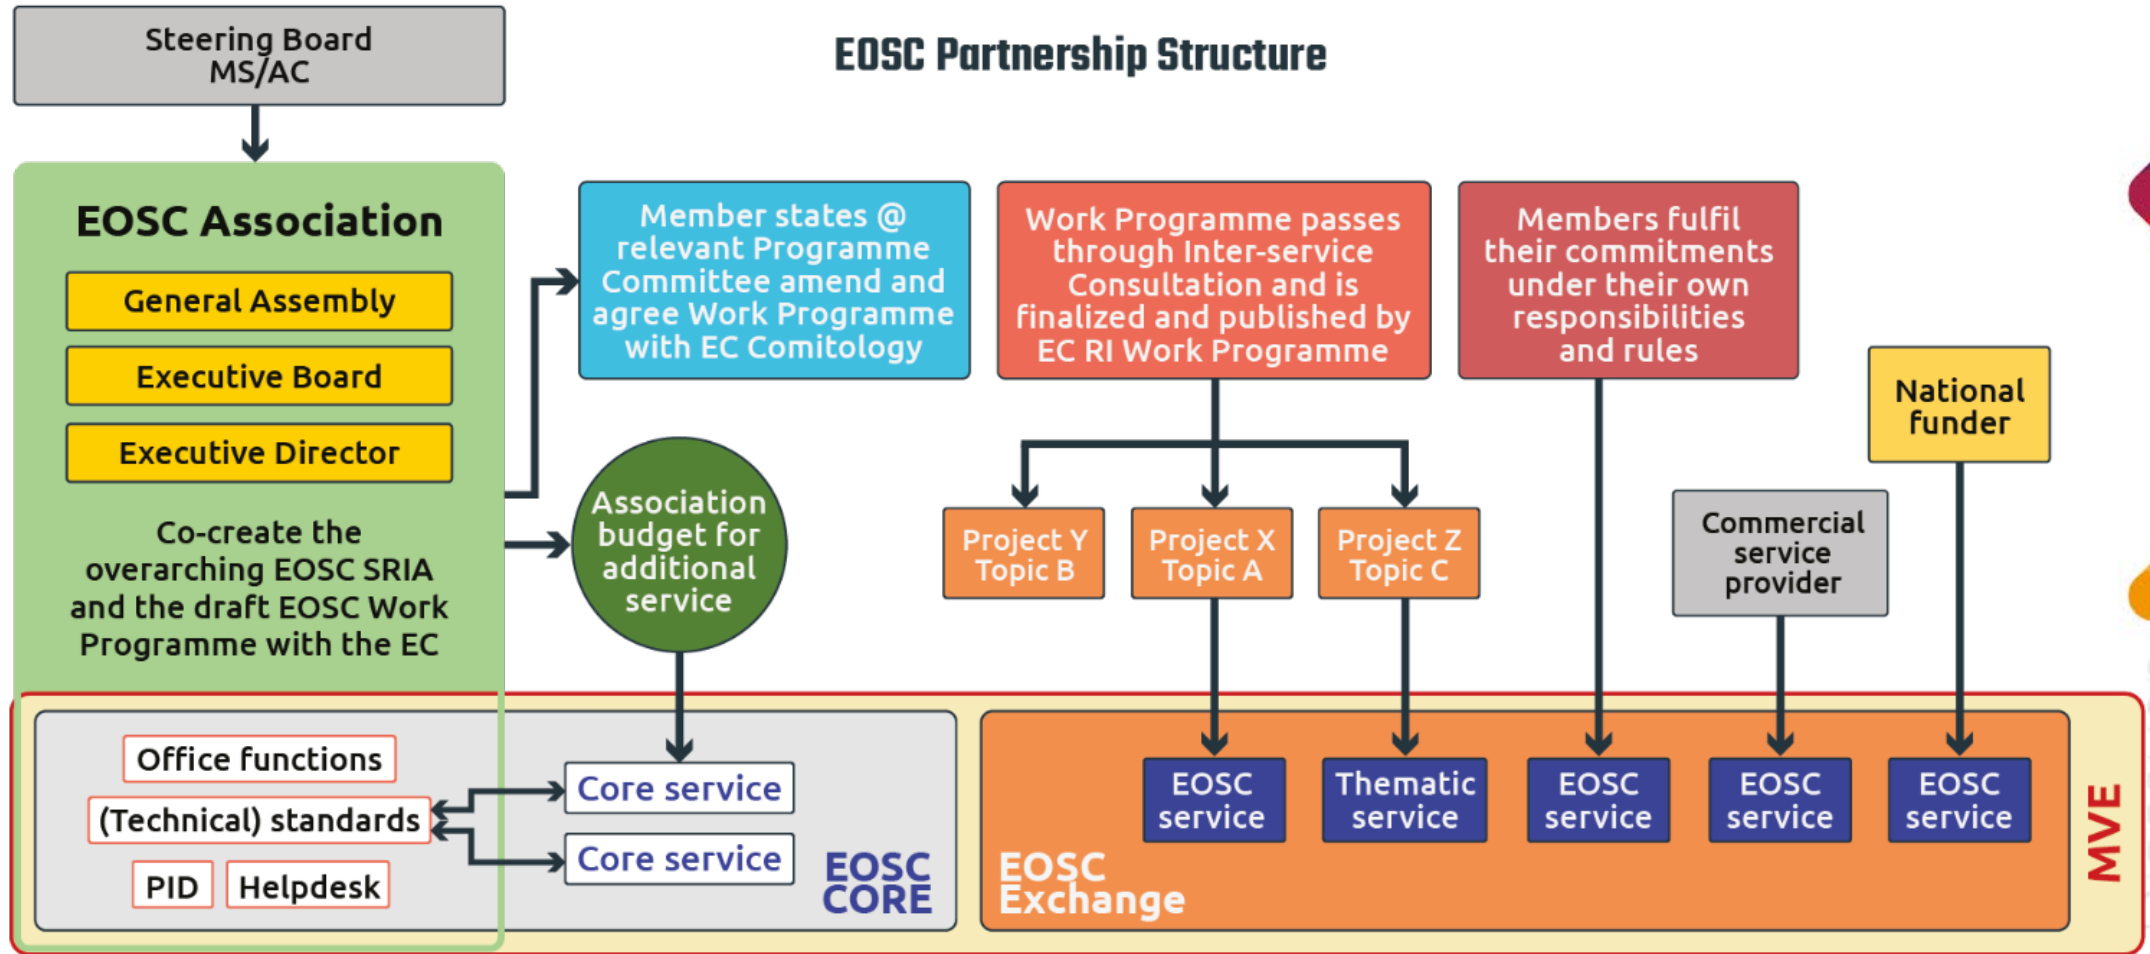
Steering Board MS/AC

EOSC Partnership Structure

EOSC Association

General Assembly

Executive Board

Executive Director

Co-create the overarching EOSC SRIA and the draft EOSC Work Programme with the EC

Member states @ relevant Programme Committee amend and agree Work Programme with EC Comitology

Work Programme passes through Inter-service Consultation and is finalized and published by EC RI Work Programme

Members fulfil their commitments under their own responsibilities and rules

National funder

Association budget for additional service

Project Y Topic B

Project X Topic A

Project Z Topic C

Commercial service provider

Office functions

(Technical) standards

PID

Helpdesk

Core service

Core service

EOSC CORE

EOSC service

Thematic service

EOSC service

EOSC service

EOSC service

EOSC Exchange

MVE